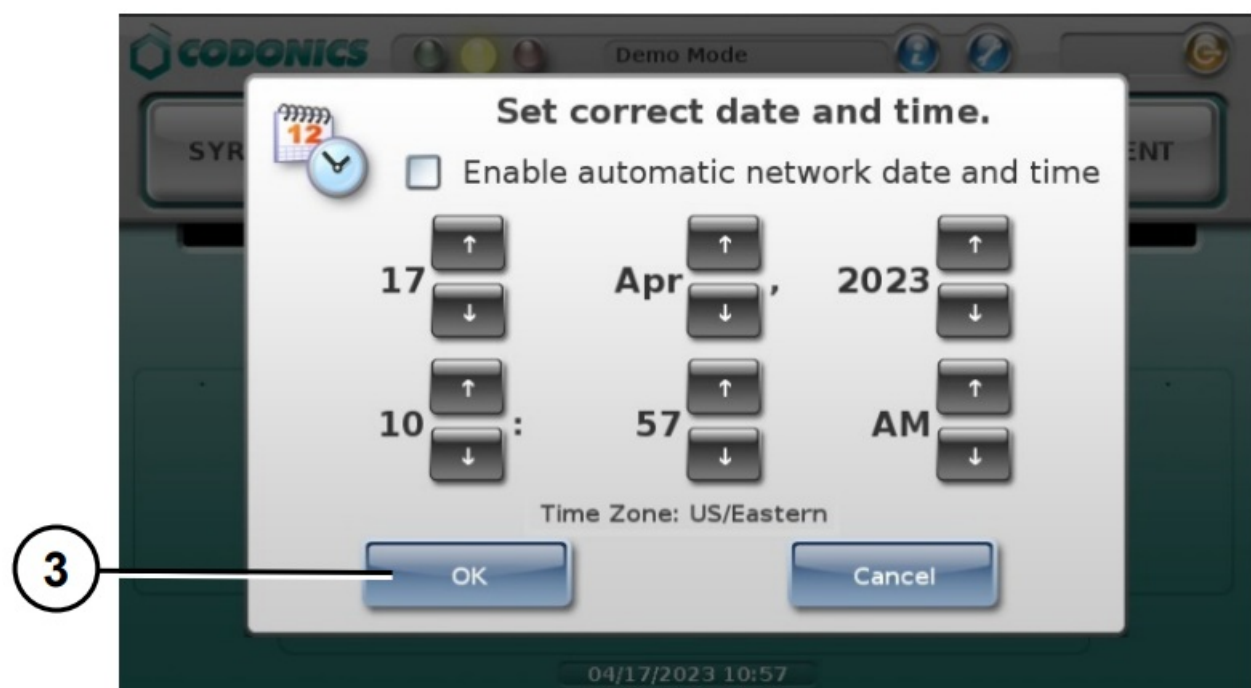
CODONICS

Demo Mode

SYR

ENT

12

Set correct date and time.

Enable automatic network date and time

17 ↑ ↓

Apr ↑ ↓ ,

2023 ↑ ↓

10 ↑ ↓ :

57 ↑ ↓

AM ↑ ↓

Time Zone: US/Eastern

3

OK

Cancel

04/17/2023 10:57